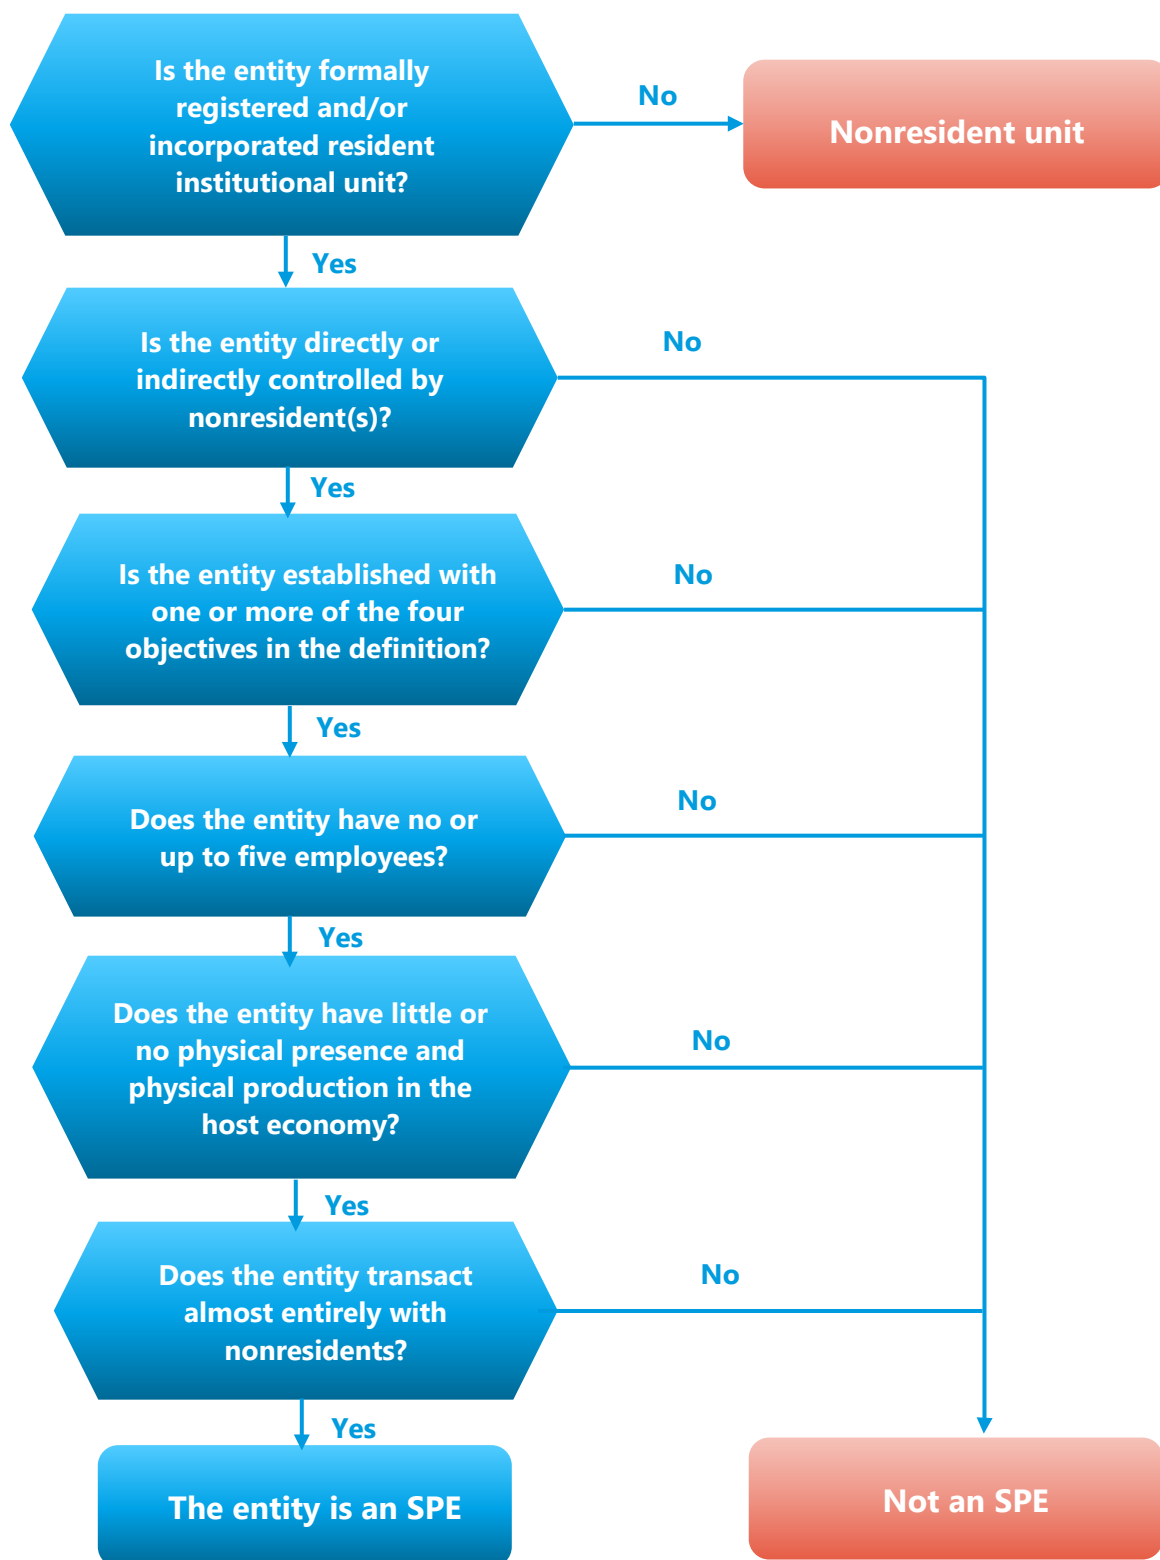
Is the entity formally registered and/or incorporated resident institutional unit?

No

Nonresident unit

Yes

Is the entity directly or indirectly controlled by nonresident(s)?

No

Yes

Is the entity established with one or more of the four objectives in the definition?

No

Yes

Does the entity have no or up to five employees?

No

Yes

Does the entity have little or no physical presence and physical production in the host economy?

No

Yes

Does the entity transact almost entirely with nonresidents?

No

Yes

The entity is an SPE

Not an SPE